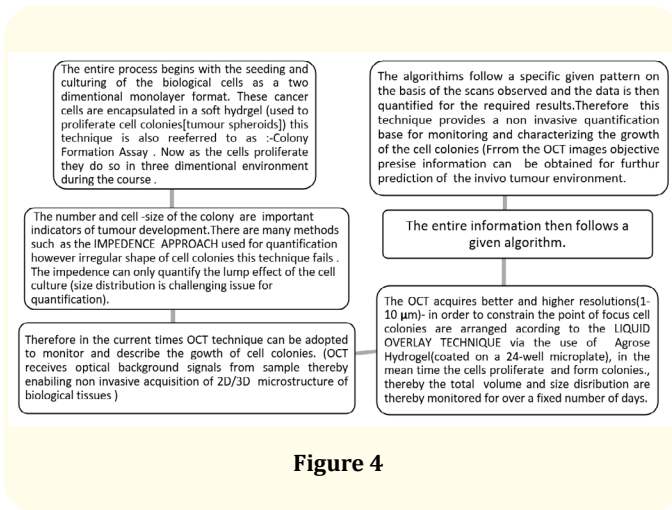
The entire process begins with the seeding and culturing of the biological cells as a two dimentional monolayer format. These cancer cells are encapsulated in a soft hydrgel (used to proliferate cell colonies[tumour spheroids]) this technique is also reeferred to as :-Colony Formation Assay . Now as the cells proliferate they do so in three dimentional environment during the course .

The number and cell -size of the colony are important indicators of tumour development.There are many methods such as the IMPEDENCE APPROACH used for quantification however irregular shape of cell colonies this technique fails . The impedence can only quantify the lump effect of the cell culture (size distribution is challenging issue for quantification).

Therefore in the current times OCT technique can be adopted to monitor and describe the gowth of cell colonies. (OCT receives optical background signals from sample thereby enabling non invasive acquisition of 2D/3D microstructure of biological tissues )

The algorithims follow a specific given pattern on the basis of the scans observed and the data is then quantified for the required results.Therefore this technique provides a non invasive quantification base for monitoring and characterizing the growth of the cell colonies (Frrom the OCT images objective presise information can be obtained for furthur prediction of the invivo tumour environment.

The entire information then follows a given algorithm.

The OCT acquires better and higher resolutions(1-10 μm)- in order to constrain the point of focus cell colonies are arranged acording to the LIQUID OVERLAY TECHNIQUE via the use of Agrose Hydrogel(coated on a 24-well microplate), in the mean time the cells proliferate and form colonies., thereby the total volume and size disribution are thereby monitored for over a fixed number of days.

Figure 4